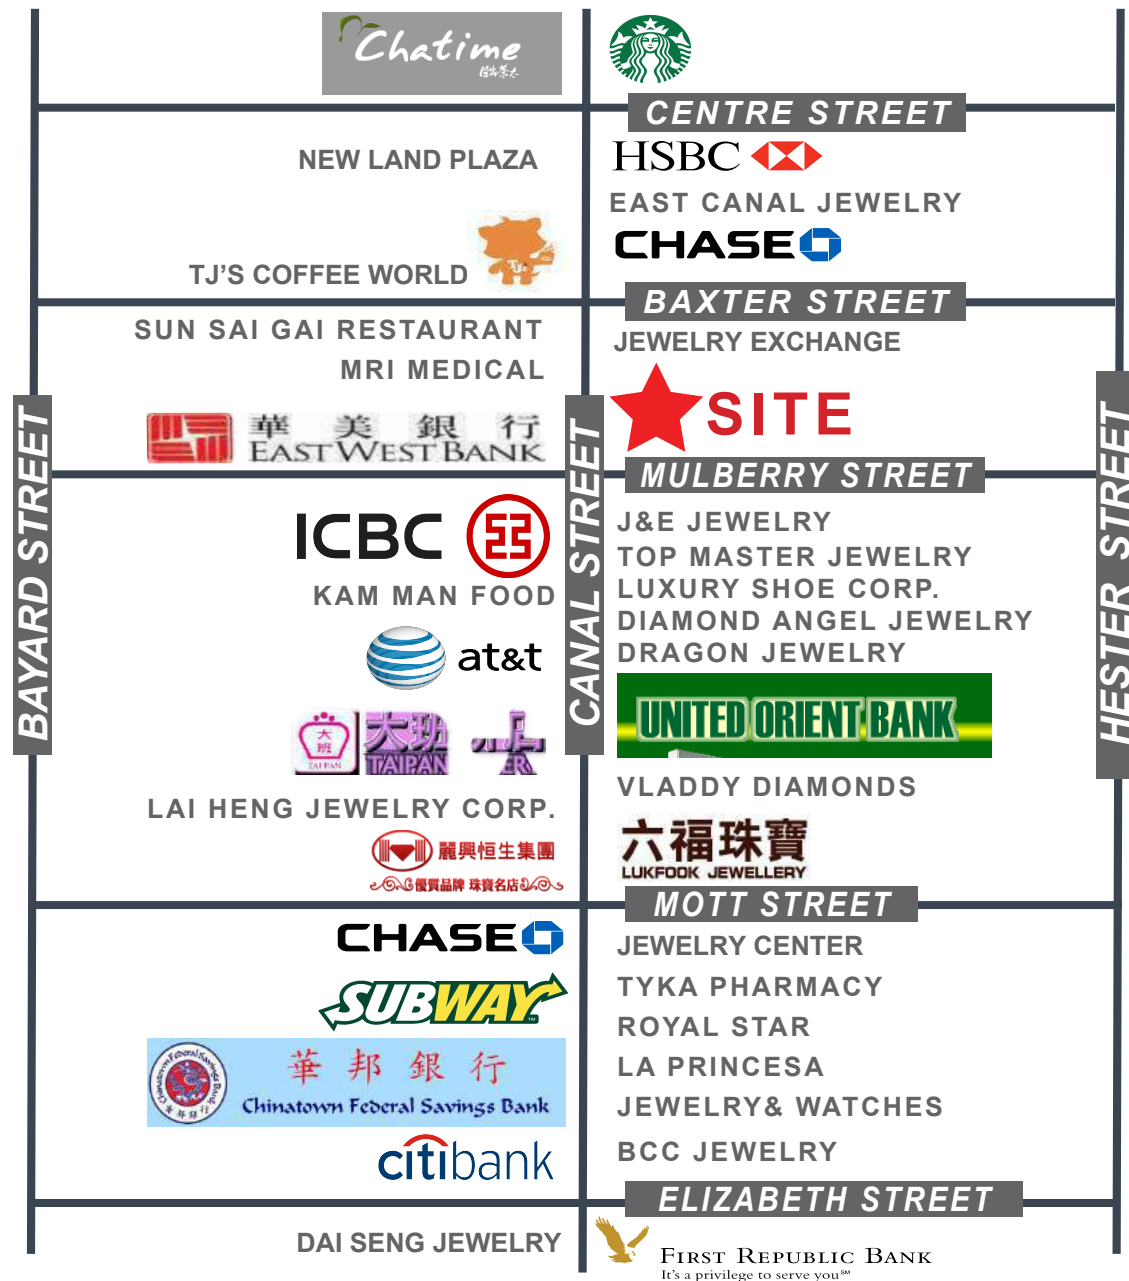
Chatime

CENTRE STREET

NEW LAND PLAZA

HSBC

EAST CANAL JEWELRY

CHASE

TJ'S COFFEE WORLD

BAXTER STREET

SUN SAI GAI RESTAURANT

MRI MEDICAL

JEWELRY EXCHANGE

SITE

華美銀行 EAST WEST BANK

MULBERRY STREET

BAYARD STREET

CANAL STREET

HESTER STREET

ICBC

KAM MAN FOOD

at&t

大班 TAIPAN

J&E JEWELRY
TOP MASTER JEWELRY
LUXURY SHOE CORP.
DIAMOND ANGEL JEWELRY
DRAGON JEWELRY

UNITED ORIENT BANK

LAI HENG JEWELRY CORP.

麗興恒生集團
優質品牌 珠寶名店

VLADDY DIAMONDS

六福珠寶
LUKFOOK JEWELLERY

MOTT STREET

CHASE

JEWELRY CENTER

SUBWAY

TYKA PHARMACY

ROYAL STAR

華邦銀行
Chinatown Federal Savings Bank

LA PRINCESA

JEWELRY& WATCHES

citibank

BCC JEWELRY

ELIZABETH STREET

DAI SENG JEWELRY

FIRST REPUBLIC BANK
It's a privilege to serve you℠